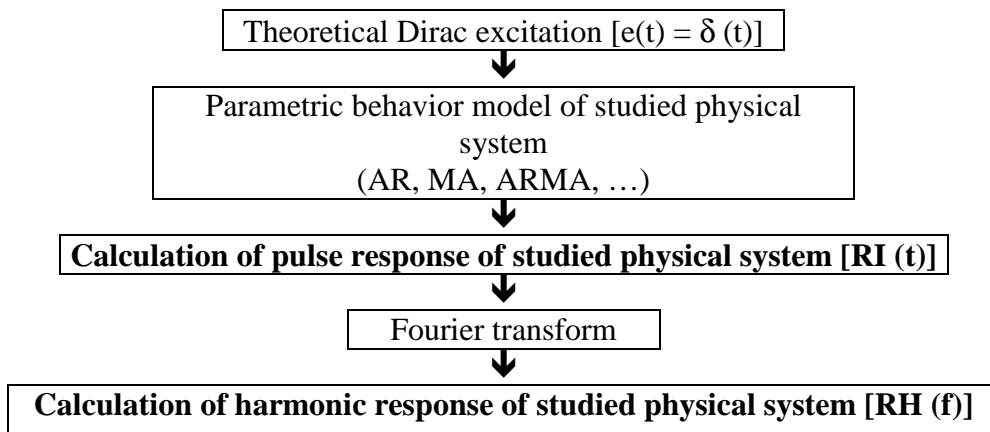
Theoretical Dirac excitation [$e(t) = \delta (t)$]

Parametric behavior model of studied physical system (AR, MA, ARMA, …)

**Calculation of pulse response of studied physical system [RI (t)]**

Fourier transform

**Calculation of harmonic response of studied physical system [RH (f)]**